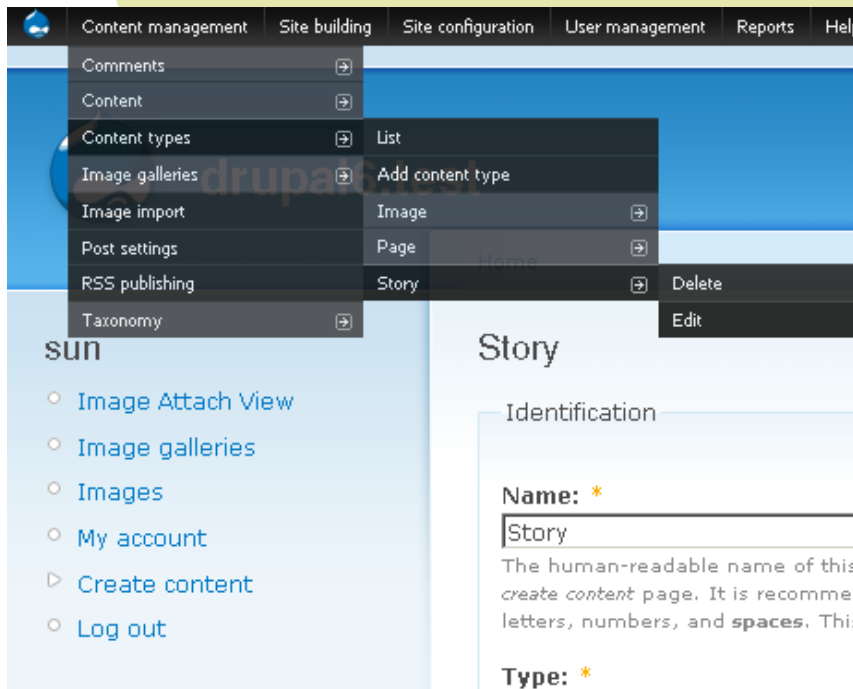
Content management | Site building | Site configuration | User management | Reports | Hel

Comments
Content
Content types
Image galleries
Image import
Post settings
RSS publishing
Taxonomy

List
Add content type
Image
Page
Story

Delete
Edit

drupal6.test

Home

sun

Image Attach View
Image galleries
Images
My account
Create content
Log out

Story

Identification

Name: *

Story

The human-readable name of this *create content* page. It is recomme letters, numbers, and **spaces**. This

Type: *